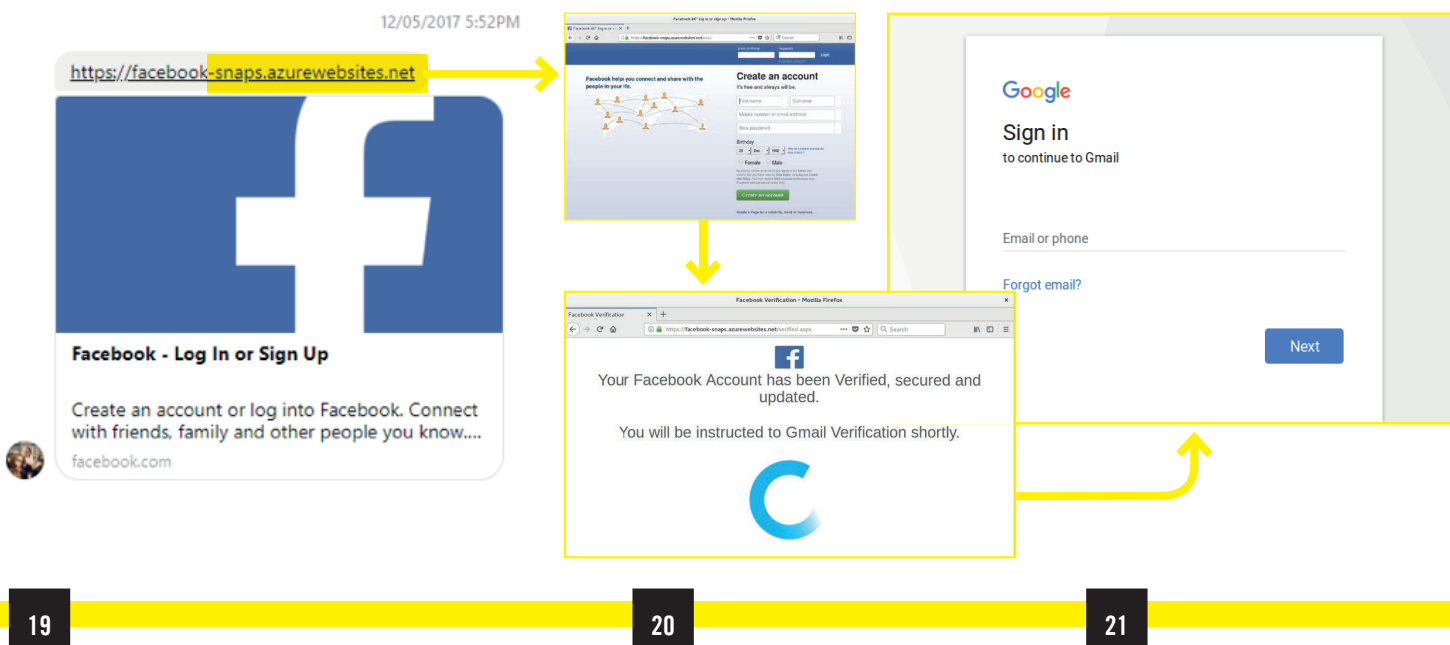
12/05/2017 5:52PM

https://facebook-snaps.azurewebsites.net

Facebook - Log In or Sign Up

Create an account or log into Facebook. Connect with friends, family and other people you know....

facebook.com

Facebook helps you connect and share with the people in your life.

Create an account

It's free and always will be.

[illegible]

Facebook Verification - Mozilla Firefox

Facebook Verification

https://facebook-snaps.azurewebsites.net/verified.aspx

Search

Your Facebook Account has been Verified, secured and updated.

You will be instructed to Gmail Verification shortly.

Google

Sign in

to continue to Gmail

Email or phone

Forgot email?

Next

19

20

21